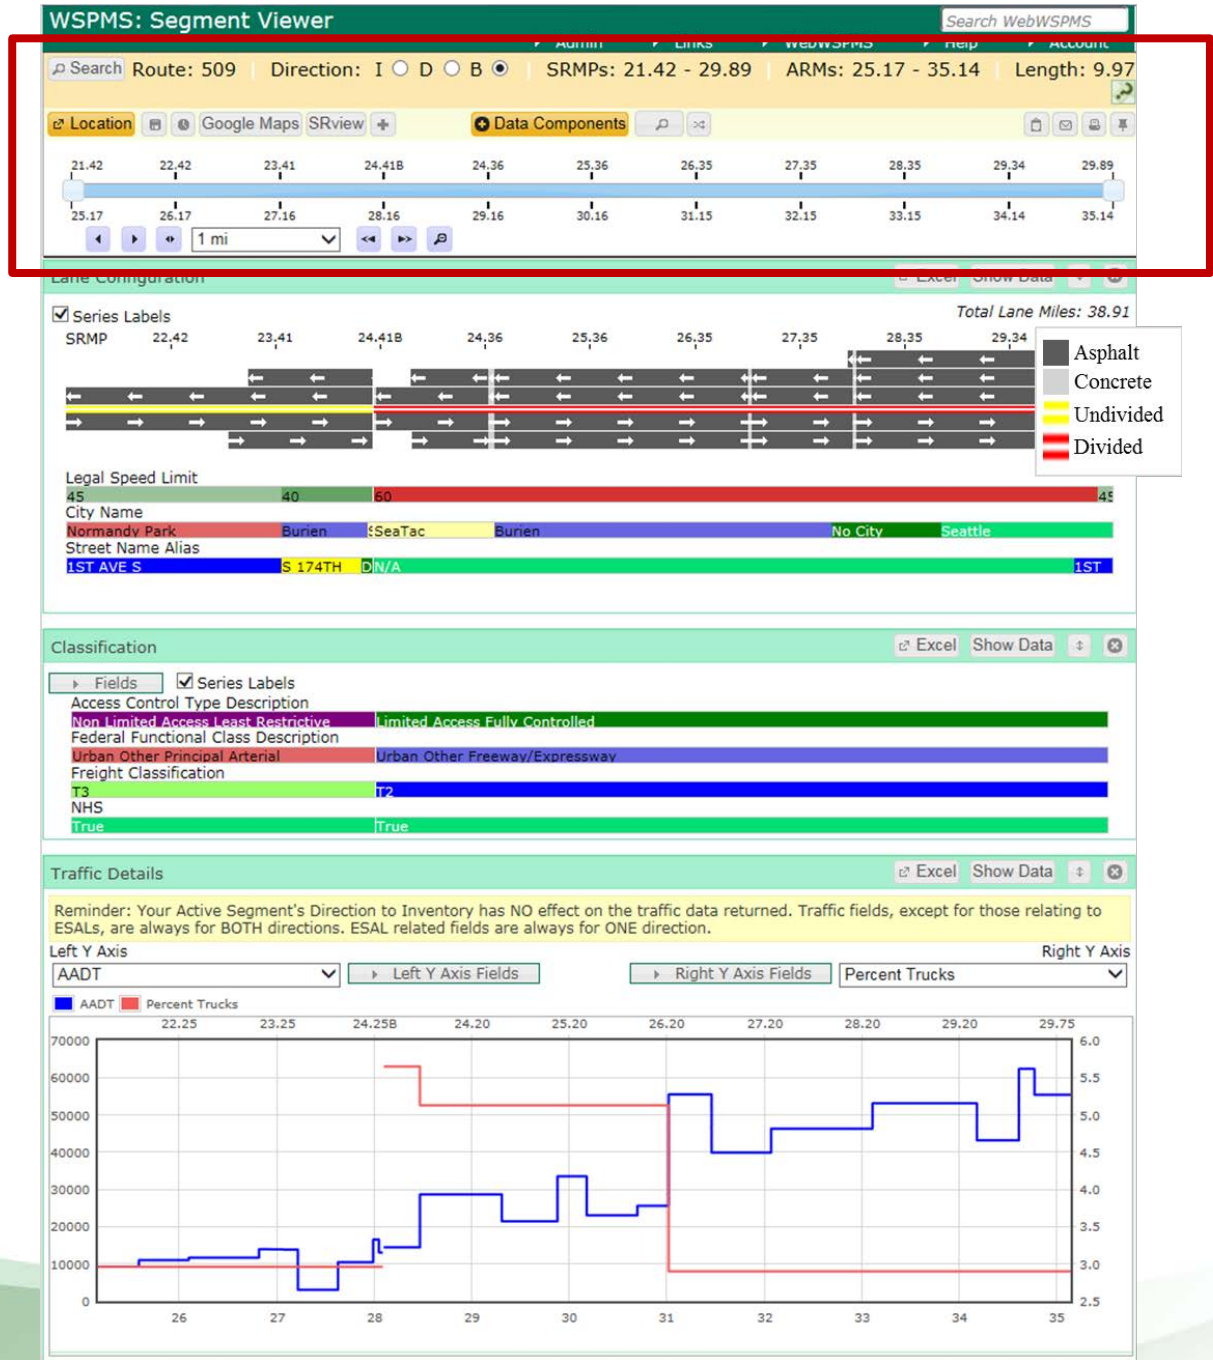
WSPMS: Segment Viewer

Search WebWSPMS

Admin Links WebWSPMS Help Account

Search Route: 509 Direction: I D B SRMPs: 21.42 - 29.89 ARMs: 25.17 - 35.14 Length: 9.97

Location Google Maps SRview Data Components

21.42 22.42 23.41 24.41B 24.36 25.36 26.35 27.35 28.35 29.34 29.89

25.17 26.17 27.16 28.16 29.16 30.16 31.15 32.15 33.15 34.14 35.14

1 mi

Lane Configuration Excel Show Data

Series Labels Total Lane Miles: 38.91

SRMP 22.42 23.41 24.41B 24.36 25.36 26.35 27.35 28.35 29.34

Asphalt
Concrete
Undivided
Divided

Legal Speed Limit
45 40 60 45
City Name
Normandy Park Burien SeaTac Burien No City Seattle
Street Name Alias
1ST AVE S S 174TH D N/A 1ST

Classification Excel Show Data

Fields Series Labels
Access Control Type Description
Non Limited Access Least Restrictive Limited Access Fully Controlled
Federal Functional Class Description
Urban Other Principal Arterial Urban Other Freeway/Expressway
Freight Classification
T3 T2
NHS
True True

Traffic Details Excel Show Data

Reminder: Your Active Segment's Direction to Inventory has NO effect on the traffic data returned. Traffic fields, except for those relating to ESALs, are always for BOTH directions. ESAL related fields are always for ONE direction.

Left Y Axis Right Y Axis
AADT Left Y Axis Fields Right Y Axis Fields Percent Trucks

AADT Percent Trucks

22.25 23.25 24.25B 24.20 25.20 26.20 27.20 28.20 29.20 29.75

70000 60000 50000 40000 30000 20000 10000 0

6.0 5.5 5.0 4.5 4.0 3.5 3.0 2.5

26 27 28 29 30 31 32 33 34 35